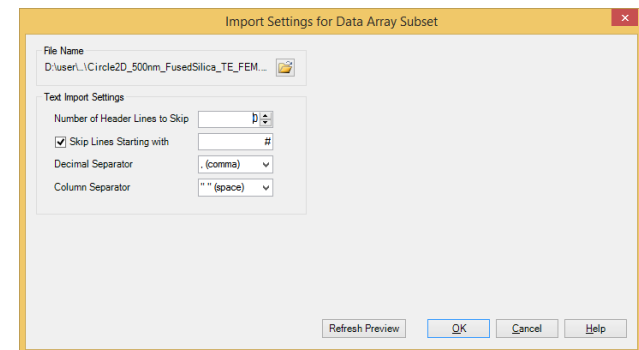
Import Settings for Data Array Subset

File Name
D:\user\..\Circle2D_500nm_FusedSilica_TE_FEM...

Text Import Settings
Number of Header Lines to Skip 0
Skip Lines Starting with #
Decimal Separator , (comma)
Column Separator " " (space)

Refresh Preview
OK
Cancel
Help